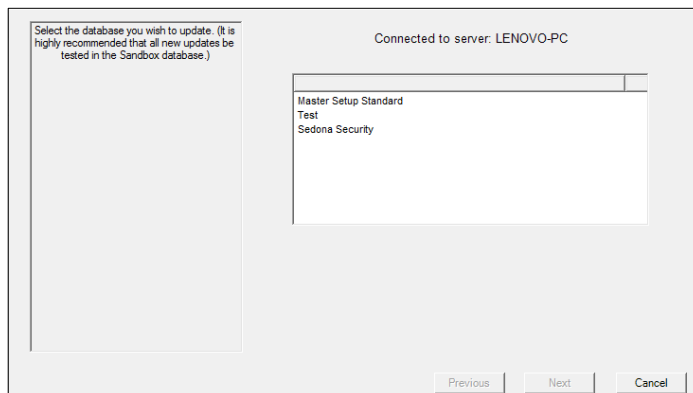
Select the database you wish to update. (It is highly recommended that all new updates be tested in the Sandbox database.)

Connected to server: LENOVO-PC

Master Setup Standard
Test
Sedona Security

Previous
Next
Cancel